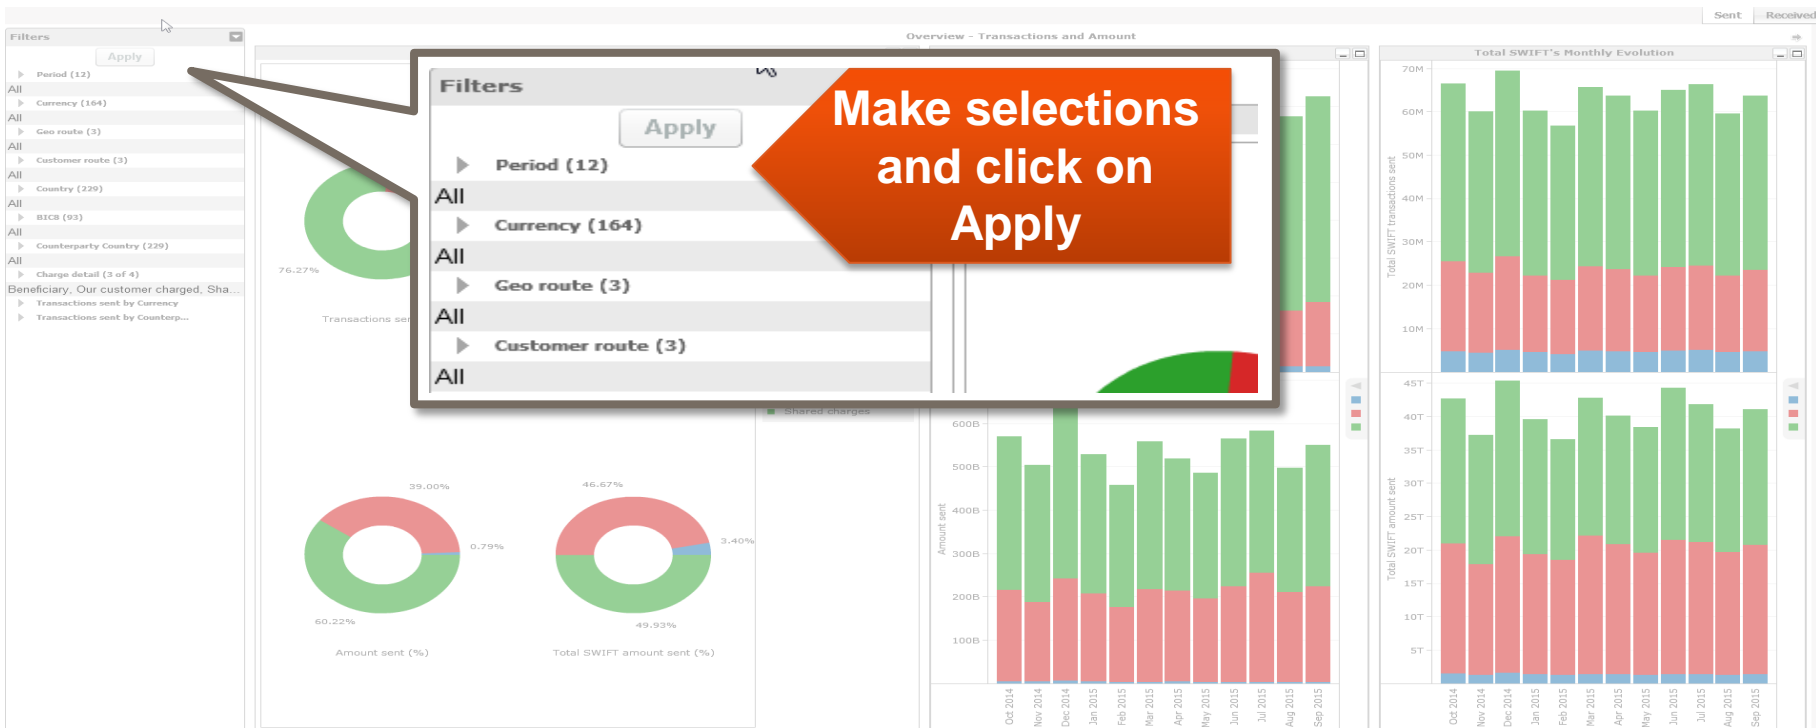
Sent Received

Filters
Apply
Period (12)
All
Currency (164)
All
Geo route (3)
All
Customer route (3)
All
Country (229)
All
BICB (93)
All
Counterparty Country (229)
All
Charge detail (3 of 4)
Beneficiary, Our customer charged, Sha...
Transactions sent by Currency
Transactions sent by Counterp...

Overview - Transactions and Amount

Filters
Apply
Period (12)
All
Currency (164)
All
Geo route (3)
All
Customer route (3)
All

Make selections and click on Apply

76.27%
Transactions se

Shared charges

39.00%
0.79%
60.22%
Amount sent (%)

46.67%
3.40%
49.93%
Total SWIFT amount sent (%)

600B
500B
400B
300B
200B
100B
Amount sent

Total SWIFT's Monthly Evolution
70M
60M
50M
40M
30M
20M
10M
Total SWIFT transactions sent

45T
40T
35T
30T
25T
20T
15T
10T
5T
Total SWIFT amount sent

Oct 2014
Nov 2014
Dec 2014
Jan 2015
Feb 2015
Mar 2015
Apr 2015
May 2015
Jun 2015
Jul 2015
Aug 2015
Sep 2015

Oct 2014
Nov 2014
Dec 2014
Jan 2015
Feb 2015
Mar 2015
Apr 2015
May 2015
Jun 2015
Jul 2015
Aug 2015
Sep 2015